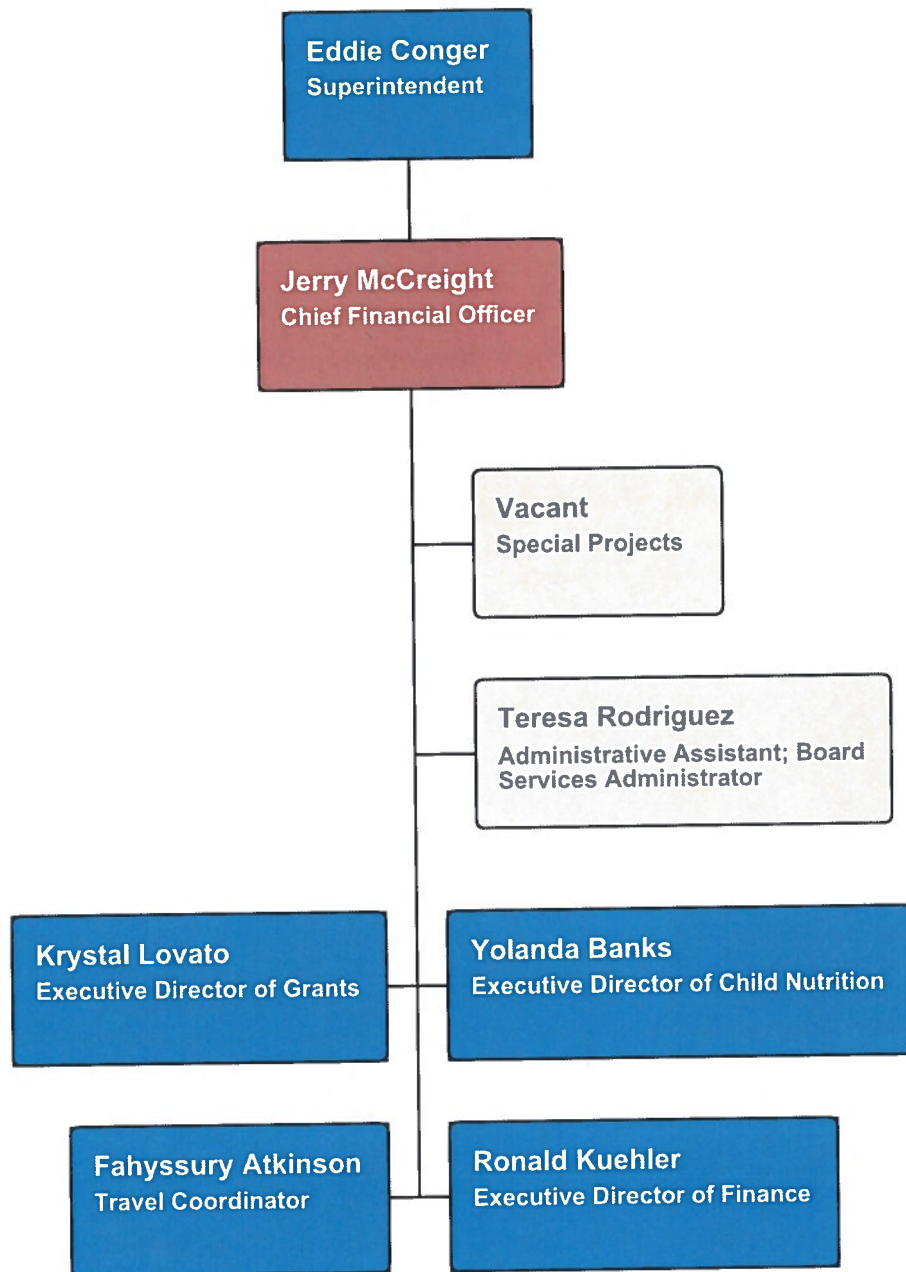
Eddie Conger
Superintendent

Jerry McCreight
Chief Financial Officer

Vacant
Special Projects

Teresa Rodriguez
Administrative Assistant; Board Services Administrator

Krystal Lovato
Executive Director of Grants

Yolanda Banks
Executive Director of Child Nutrition

Fahyssury Atkinson
Travel Coordinator

Ronald Kuehler
Executive Director of Finance